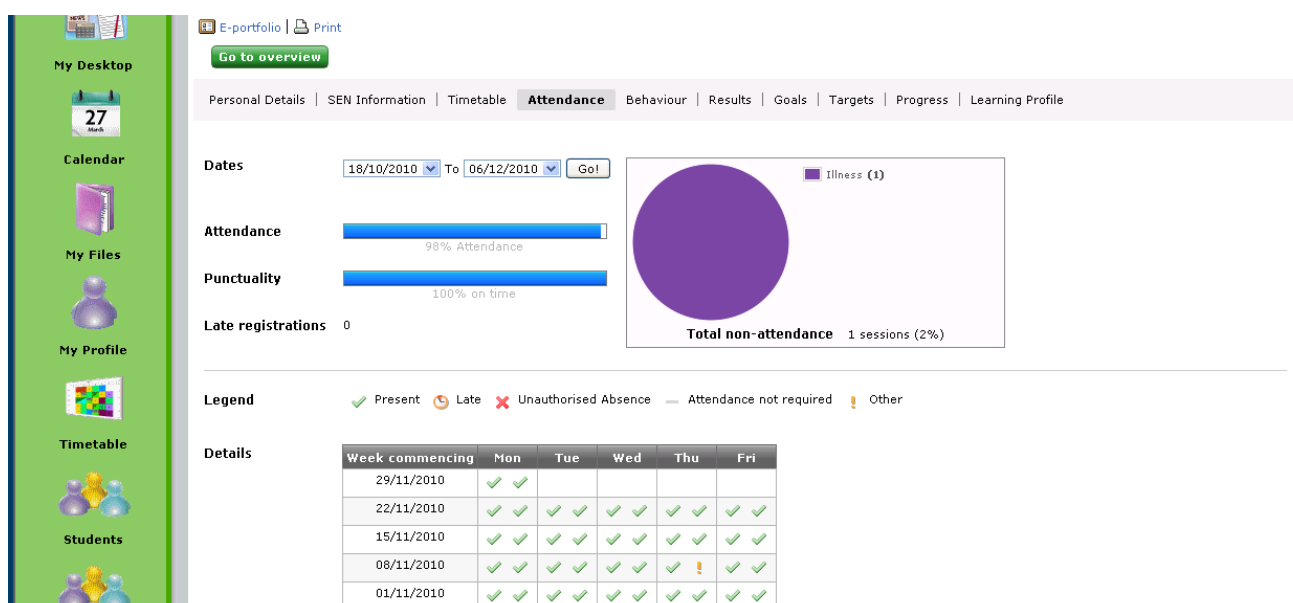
NEWS

My Desktop

27
March

Calendar

My Files

My Profile

Timetable

Students

E-portfolio | Print

Go to overview

Personal Details | SEN Information | Timetable | Attendance | Behaviour | Results | Goals | Targets | Progress | Learning Profile

Dates 18/10/2010 To 06/12/2010 Go!

Illness (1)

Attendance
98% Attendance

Punctuality
100% on time

Late registrations 0

Total non-attendance 1 sessions (2%)

Legend Present Late Unauthorised Absence Attendance not required Other

Details

| Week commencing | Mon | Tue | Wed | Thu | Fri |
|---|---|---|---|---|---|
| 29/11/2010 | ✓ ✓ | | | | |
| 22/11/2010 | ✓ ✓ | ✓ ✓ | ✓ ✓ | ✓ ✓ | ✓ ✓ |
| 15/11/2010 | ✓ ✓ | ✓ ✓ | ✓ ✓ | ✓ ✓ | ✓ ✓ |
| 08/11/2010 | ✓ ✓ | ✓ ✓ | ✓ ✓ | ✓ ! | ✓ ✓ |
| 01/11/2010 | ✓ ✓ | ✓ ✓ | ✓ ✓ | ✓ ✓ | ✓ ✓ |